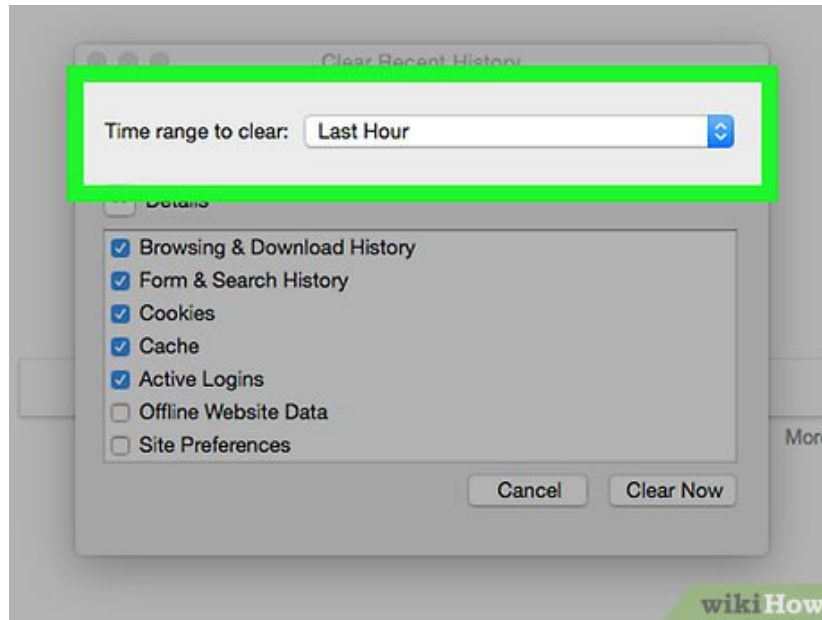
Clear Recent History

Time range to clear: Last Hour

Details

Browsing & Download History
Form & Search History
Cookies
Cache
Active Logins
Offline Website Data
Site Preferences

Cancel Clear Now

Mor

wikiHow